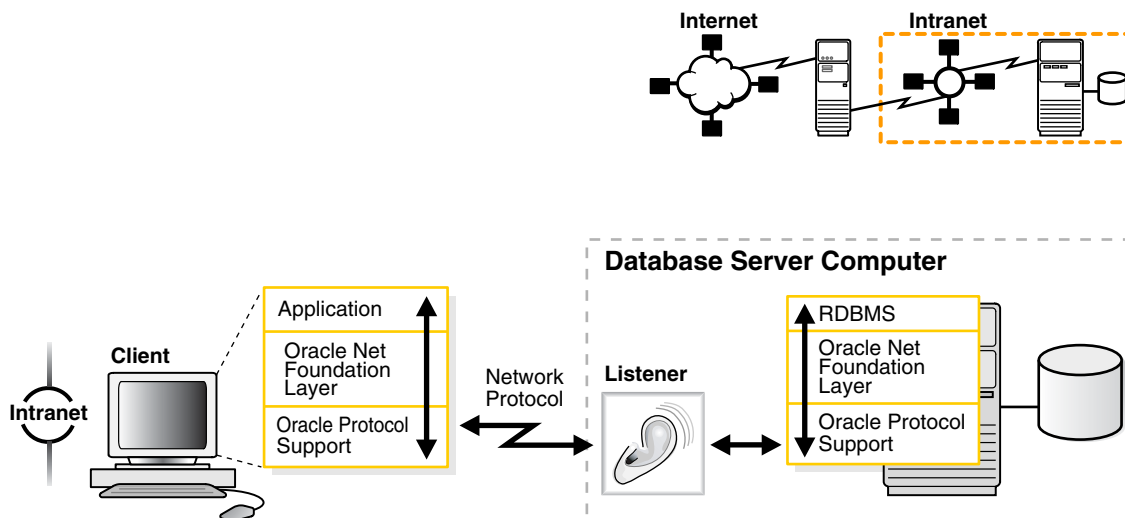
Internet
Intranet

Database Server Computer

Client
Intranet

Application
Oracle Net Foundation Layer
Oracle Protocol Support

Network Protocol

Listener

RDBMS
Oracle Net Foundation Layer
Oracle Protocol Support